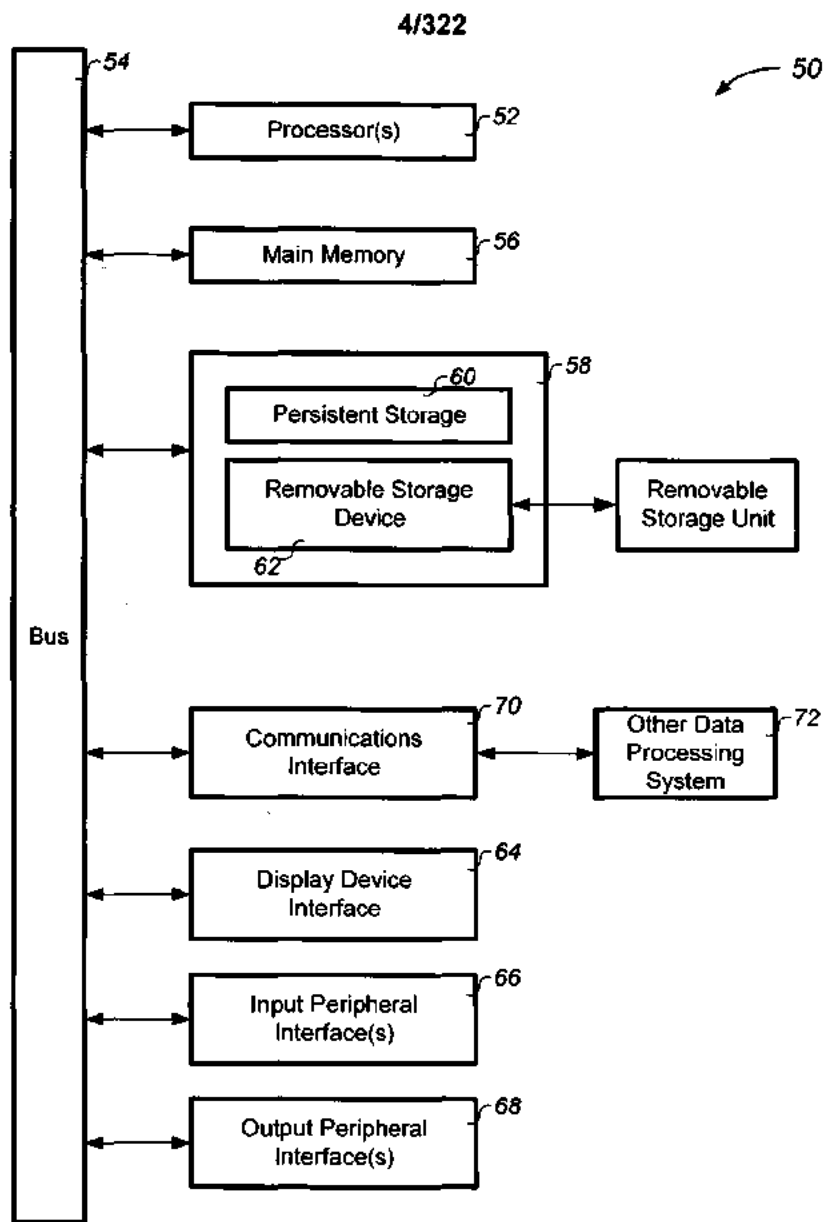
4/322

54

50

Processor(s)

52

Main Memory

56

58

60

Persistent Storage

Removable Storage Device

62

Removable Storage Unit

Bus

70

Communications Interface

Other Data Processing System

72

Display Device Interface

64

Input Peripheral Interface(s)

66

Output Peripheral Interface(s)

68